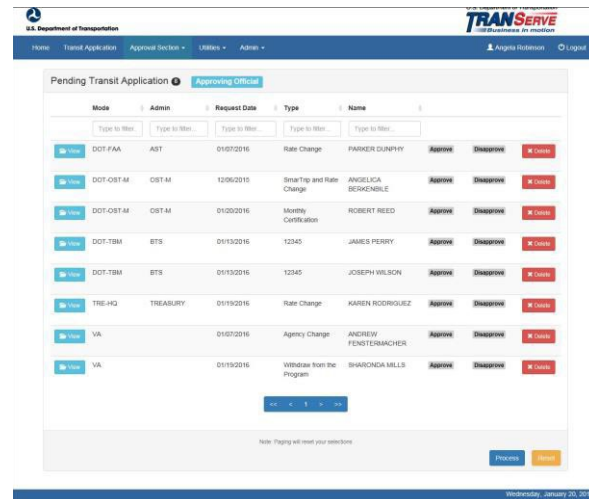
U.S. Department of Transportation

U.S. Department of Transportation
TRANSERVE
Business in motion

Home | Transit Application | Approval Section ▾ | Utilities ▾ | Admin ▾ | Angela Robinson | Logout

Pending Transit Application | Approving Official

| | Mode | Admin | Request Date | Type | Name | | | |
|---|---|---|---|---|---|---|---|---|
| | Type to filter... | Type to filter... | Type to filter... | Type to filter... | Type to filter... | | | |
| View | DOT-FAA | AST | 01/07/2016 | Rate Change | PARKER DUNPHY | Approve | Disapprove | Delete |
| View | DOT-OST-M | OST-M | 12/06/2015 | SmarTrip and Rate Change | ANGELICA BERKENBILE | Approve | Disapprove | Delete |
| View | DOT-OST-M | OST-M | 01/20/2016 | Monthly Certification | ROBERT REED | Approve | Disapprove | Delete |
| View | DOT-TBM | BTS | 01/13/2016 | 12345 | JAMES PERRY | Approve | Disapprove | Delete |
| View | DOT-TBM | BTS | 01/13/2016 | 12345 | JOSEPH WILSON | Approve | Disapprove | Delete |
| View | TRE-HQ | TREASURY | 01/19/2016 | Rate Change | KAREN RODRIGUEZ | Approve | Disapprove | Delete |
| View | VA | | 01/07/2016 | Agency Change | ANDREW FENSTERMACHER | Approve | Disapprove | Delete |
| View | VA | | 01/19/2016 | Withdraw from the Program | SHARONDA MILLS | Approve | Disapprove | Delete |

<< < 1 > >>

Note: Paging will reset your selections

Process | Reset

Wednesday, January 20, 20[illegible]